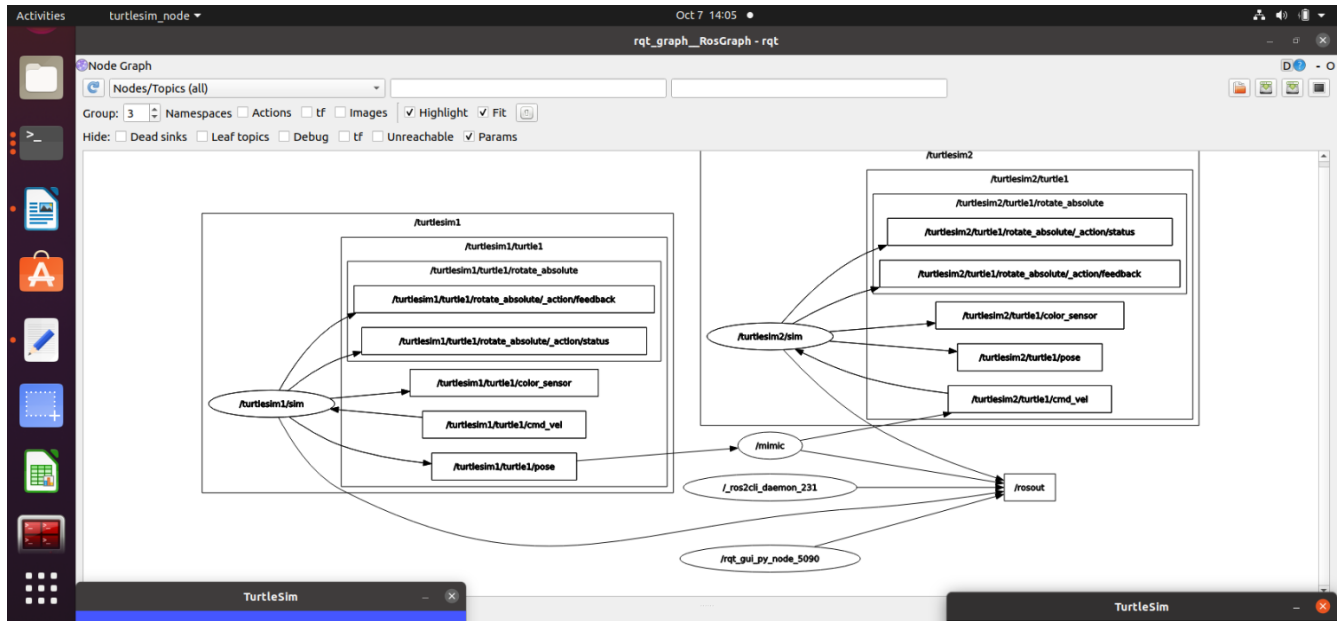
Activities turtlesim_node ▾ Oct 7 14:05 ●

rqt_graph__RosGraph - rqt

Node Graph

D - O

Nodes/Topics (all)

Group: 3 Namespaces Actions tf Images Highlight Fit

Hide: Dead sinks Leaf topics Debug tf Unreachable Params

/turtlesim2

/turtlesim2/turtle1

/turtlesim2/turtle1/rotate_absolute

/turtlesim2/turtle1/rotate_absolute/_action/status

/turtlesim2/turtle1/rotate_absolute/_action/feedback

/turtlesim2/sim

/turtlesim2/turtle1/color_sensor

/turtlesim2/turtle1/pose

/turtlesim2/turtle1/cmd_vel

/turtlesim1

/turtlesim1/turtle1

/turtlesim1/turtle1/rotate_absolute

/turtlesim1/turtle1/rotate_absolute/_action/feedback

/turtlesim1/turtle1/rotate_absolute/_action/status

/turtlesim1/turtle1/color_sensor

/turtlesim1/sim

/turtlesim1/turtle1/cmd_vel

/turtlesim1/turtle1/pose

/mimic

/_ros2cli_daemon_231

/rosout

/rqt_gui_py_node_5090

TurtleSim

TurtleSim